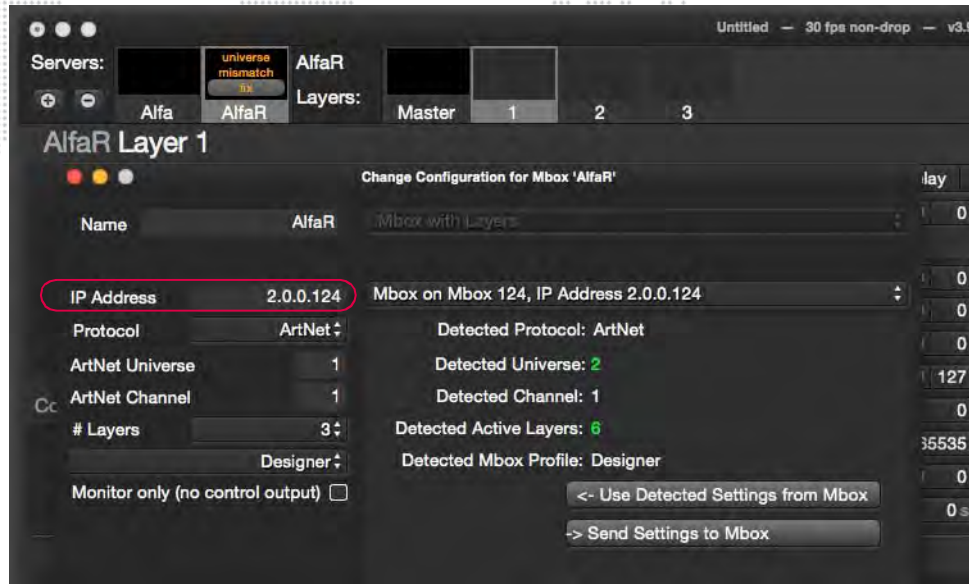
Untitled — 30 fps non-drop — v3.

Servers:

universe mismatch fix

Alfa

AlfaR

AlfaR

Layers:

Master

1

2

3

AlfaR Layer 1

Change Configuration for Mbox 'AlfaR'

lay

Name

AlfaR

Mbox with Layers

0

IP Address

2.0.0.124

Mbox on Mbox 124, IP Address 2.0.0.124

0

Protocol

ArtNet

Detected Protocol: ArtNet

0

ArtNet Universe

1

Detected Universe: 2

0

Cc

ArtNet Channel

1

Detected Channel: 1

127

# Layers

3

Detected Active Layers: 6

0

Designer

Detected Mbox Profile: Designer

35535

Monitor only (no control output)

<- Use Detected Settings from Mbox

0

-> Send Settings to Mbox

0 s